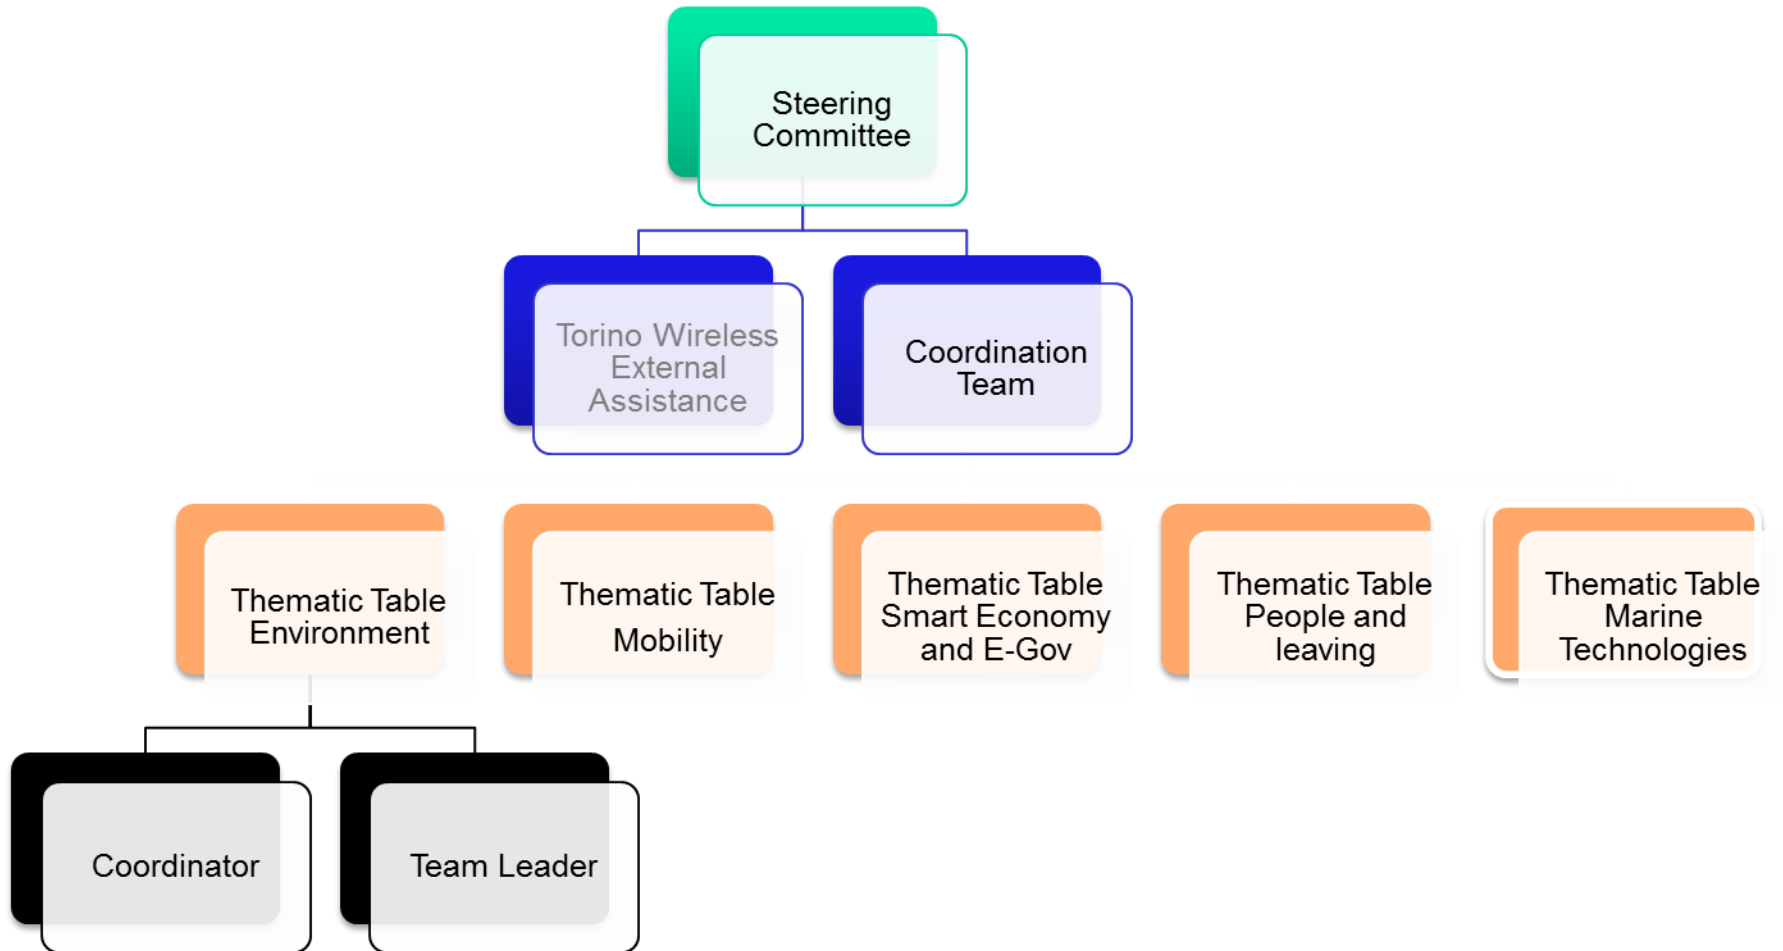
Steering Committee

Torino Wireless External Assistance

Coordination Team

Thematic Table Environment

Thematic Table Mobility

Thematic Table Smart Economy and E-Gov

Thematic Table People and leaving

Thematic Table Marine Technologies

Coordinator

Team Leader